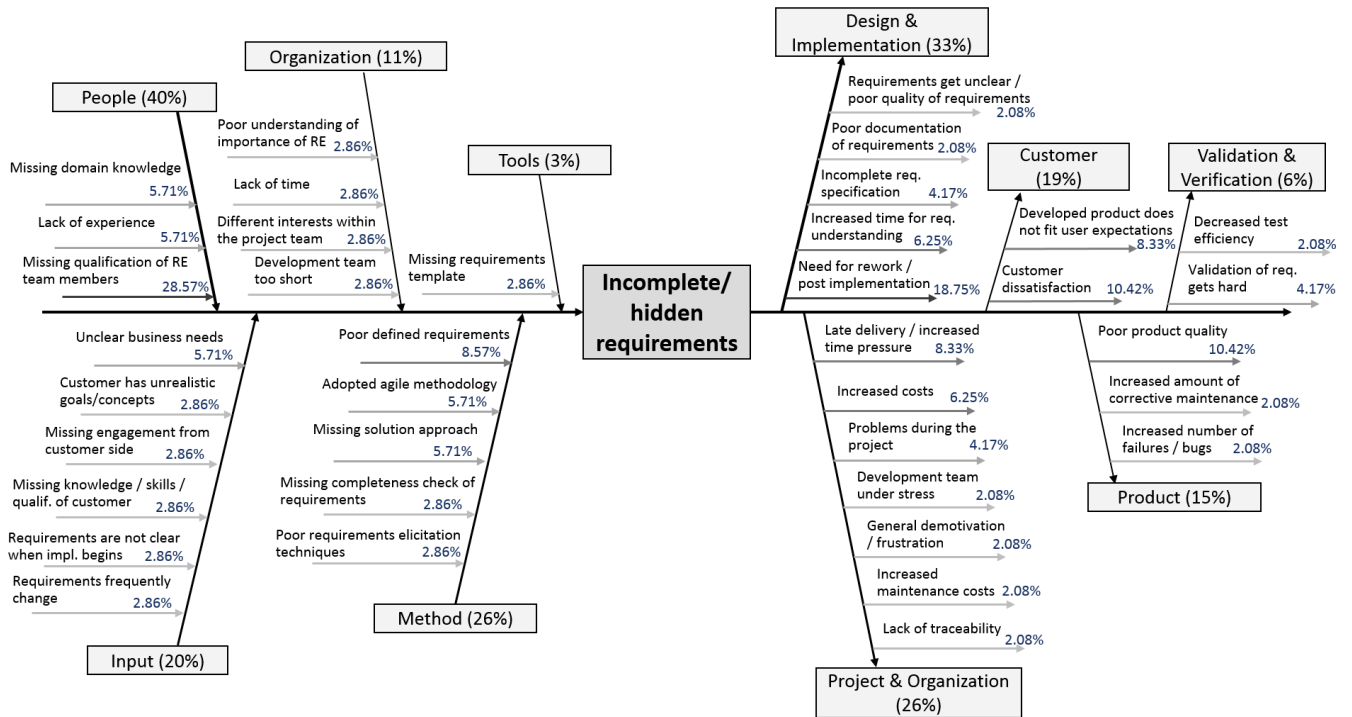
People (40%)

Missing domain knowledge 5.71%

Lack of experience 5.71%

Missing qualification of RE team members 28.57%

Organization (11%)

Poor understanding of importance of RE 2.86%

Lack of time 2.86%

Different interests within the project team 2.86%

Development team too short 2.86%

Tools (3%)

Missing requirements template 2.86%

Incomplete/ hidden requirements

Unclear business needs 5.71%

Customer has unrealistic goals/concepts 2.86%

Missing engagement from customer side 2.86%

Missing knowledge / skills / qualif. of customer 2.86%

Requirements are not clear when impl. begins 2.86%

Requirements frequently change 2.86%

Input (20%)

Poor defined requirements 8.57%

Adopted agile methodology 5.71%

Missing solution approach 5.71%

Missing completeness check of requirements 2.86%

Poor requirements elicitation techniques 2.86%

Method (26%)

Design & Implementation (33%)

Requirements get unclear / poor quality of requirements 2.08%

Poor documentation of requirements 2.08%

Incomplete req. specification 4.17%

Increased time for req. understanding 6.25%

Need for rework / post implementation 18.75%

Customer (19%)

Developed product does not fit user expectations 8.33%

Customer dissatisfaction 10.42%

Validation & Verification (6%)

Decreased test efficiency 2.08%

Validation of req. gets hard 4.17%

Late delivery / increased time pressure 8.33%

Increased costs 6.25%

Problems during the project 4.17%

Development team under stress 2.08%

General demotivation / frustration 2.08%

Increased maintenance costs 2.08%

Lack of traceability 2.08%

Project & Organization (26%)

Poor product quality 10.42%

Increased amount of corrective maintenance 2.08%

Increased number of failures / bugs 2.08%

Product (15%)